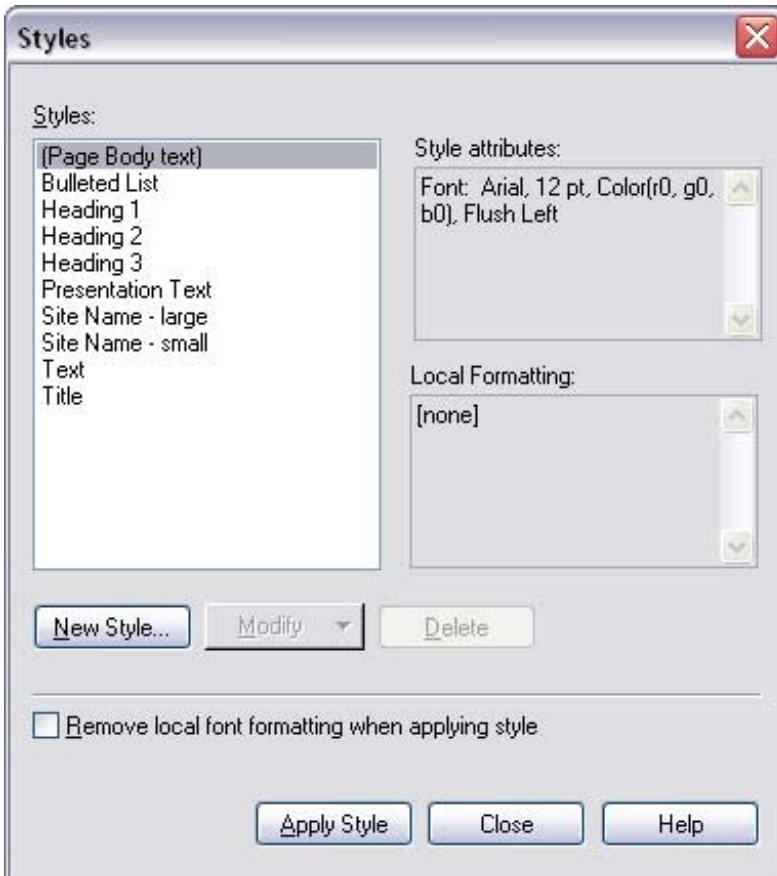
Styles

Styles:

(Page Body text)
Bulleted List
Heading 1
Heading 2
Heading 3
Presentation Text
Site Name - large
Site Name - small
Text
Title

Style attributes:

Font: Arial, 12 pt, Color(r0, g0, b0), Flush Left

Local Formatting:

[none]

New Style...

Modify

Delete

Remove local font formatting when applying style

Apply Style

Close

Help